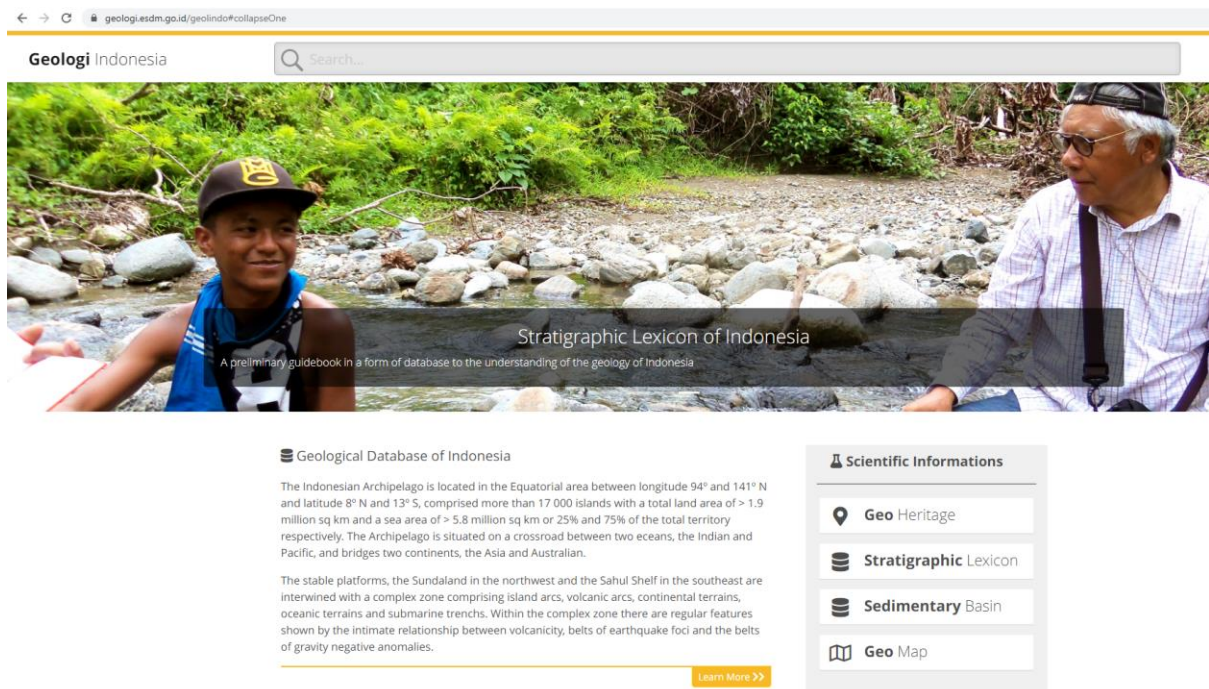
geologi.esdm.go.id/geolindo#collapseOne

Geologi Indonesia

Search...

Stratigraphic Lexicon of Indonesia

A preliminary guidebook in a form of database to the understanding of the geology of Indonesia

Geological Database of Indonesia

The Indonesian Archipelago is located in the Equatorial area between longitude 94º and 141º N and latitude 8º N and 13º S, comprised more than 17 000 islands with a total land area of > 1.9 million sq km and a sea area of > 5.8 million sq km or 25% and 75% of the total territory respectively. The Archipelago is situated on a crossroad between two oceans, the Indian and Pacific, and bridges two continents, the Asia and Australian.

The stable platforms, the Sundaland in the northwest and the Sahul Shelf in the southeast are interwined with a complex zone comprising island arcs, volcanic arcs, continental terrains, oceanic terrains and submarine trenchs. Within the complex zone there are regular features shown by the intimate relationship between volcanicity, belts of earthquake foci and the belts of gravity negative anomalies.

Learn More >>

Scientific Informations

Geo Heritage

Stratigraphic Lexicon

Sedimentary Basin

Geo Map